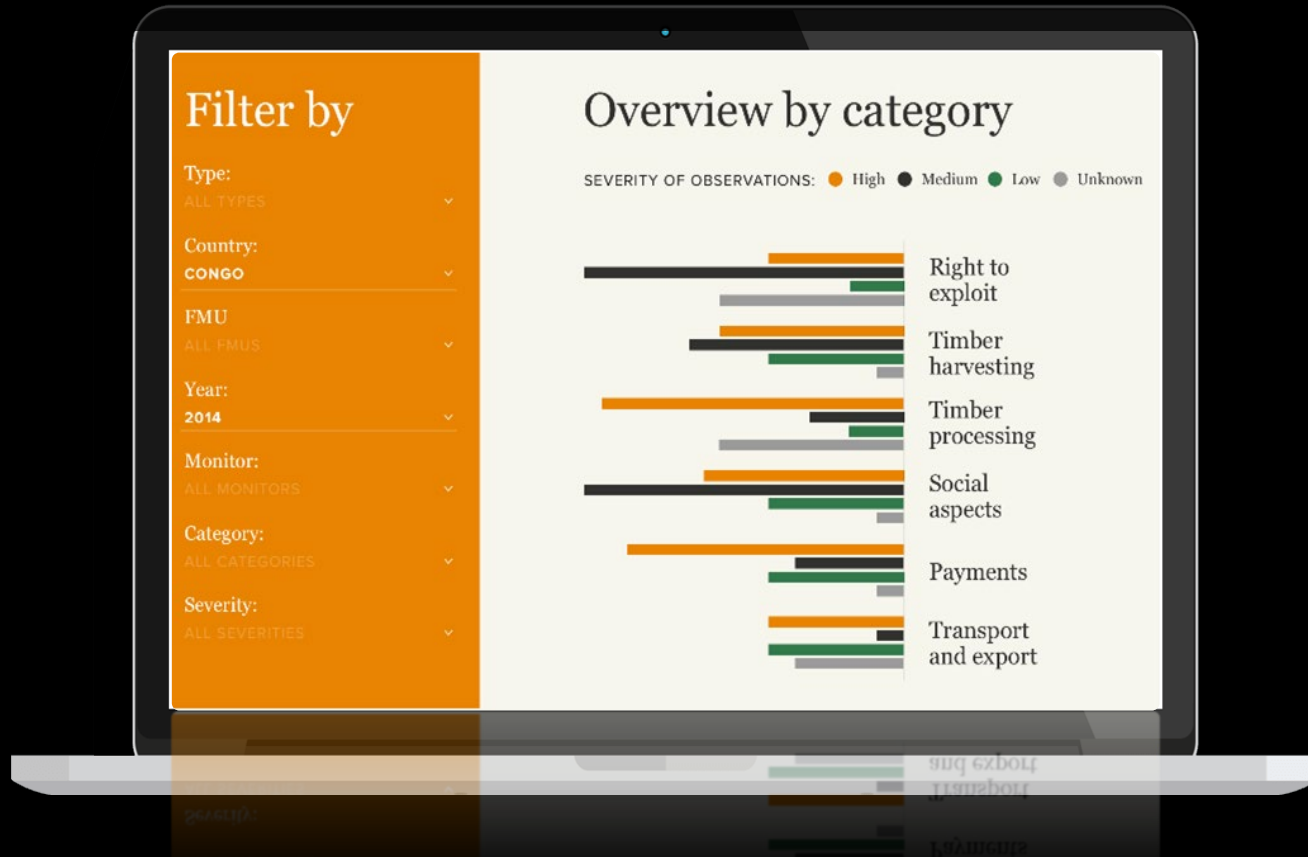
Filter by

Type:
ALL TYPES

Country:
CONGO

FMU
ALL FMUS

Year:
2014

Monitor:
ALL MONITORS

Category:
ALL CATEGORIES

Severity:
ALL SEVERITIES

Overview by category

SEVERITY OF OBSERVATIONS: High Medium Low Unknown

Right to exploit

Timber harvesting

Timber processing

Social aspects

Payments

Transport and export